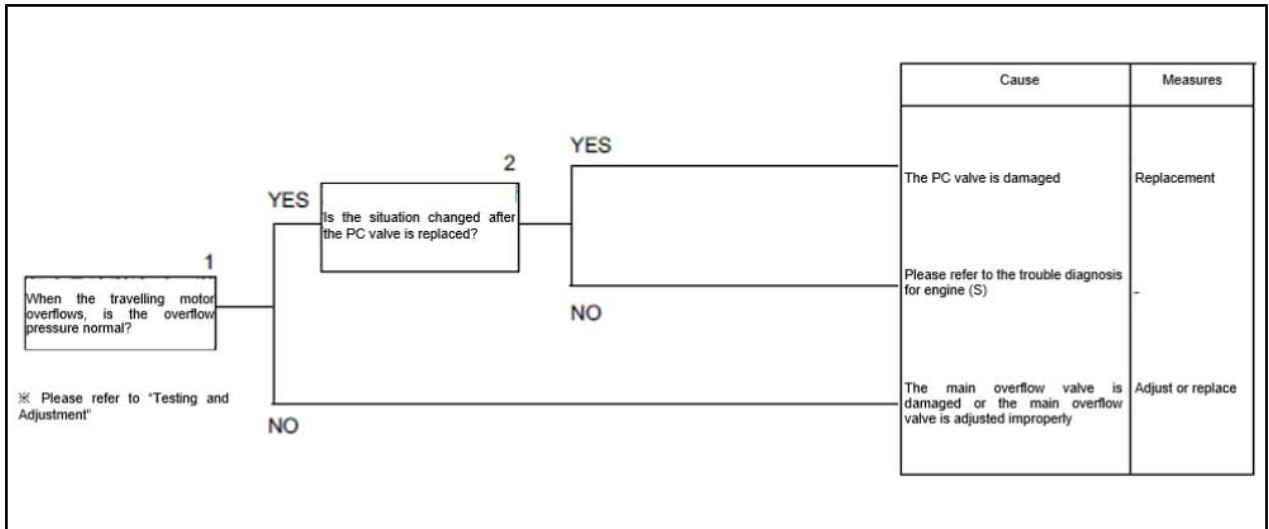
1
When the travelling motor overflows, is the overflow pressure normal?

※ Please refer to "Testing and Adjustment"

YES

2
Is the situation changed after the PC valve is replaced?

YES

NO

NO

| Cause | Measures |
|---|---|
| The PC valve is damaged | Replacement |
| Please refer to the trouble diagnosis for engine (S) | - |
| The main overflow valve is damaged or the main overflow valve is adjusted improperly | Adjust or replace |